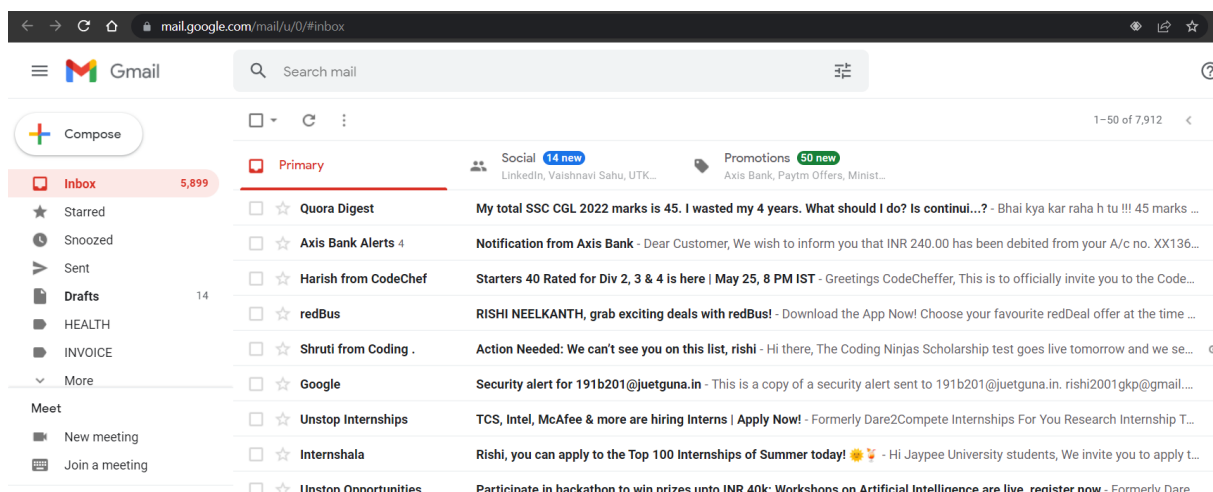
mail.google.com/mail/u/0/#inbox

Gmail

Search mail

Compose

Inbox 5,899
Starred
Snoozed
Sent
Drafts 14
HEALTH
INVOICE
More

Meet
New meeting
Join a meeting

1–50 of 7,912

Primary
Social 14 new
LinkedIn, Vaishnavi Sahu, UTK...
Promotions 50 new
Axis Bank, Paytm Offers, Minist...

| Sender | Message |
|---|---|
| Quora Digest | My total SSC CGL 2022 marks is 45. I wasted my 4 years. What should I do? Is continui...? - Bhai kya kar raha h tu !!! 45 marks ... |
| Axis Bank Alerts 4 | Notification from Axis Bank - Dear Customer, We wish to inform you that INR 240.00 has been debited from your A/c no. XX136... |
| Harish from CodeChef | Starters 40 Rated for Div 2, 3 & 4 is here \| May 25, 8 PM IST - Greetings CodeCheffer, This is to officially invite you to the Code... |
| redBus | RISHI NEELKANTH, grab exciting deals with redBus! - Download the App Now! Choose your favourite redDeal offer at the time ... |
| Shruti from Coding . | Action Needed: We can't see you on this list, rishi - Hi there, The Coding Ninjas Scholarship test goes live tomorrow and we se... |
| Google | Security alert for 191b201@juetguna.in - This is a copy of a security alert sent to 191b201@juetguna.in. rishi2001gkp@gmail.... |
| Unstop Internships | TCS, Intel, McAfee & more are hiring Interns \| Apply Now! - Formerly Dare2Compete Internships For You Research Internship T... |
| Internshala | Rishi, you can apply to the Top 100 Internships of Summer today! 🌞🍹 - Hi Jaypee University students, We invite you to apply t... |
| Unstop Opportunities | Participate in hackathon to win prizes upto INR 40k; Workshops on Artificial Intelligence are live, register now - Formerly Dare... |